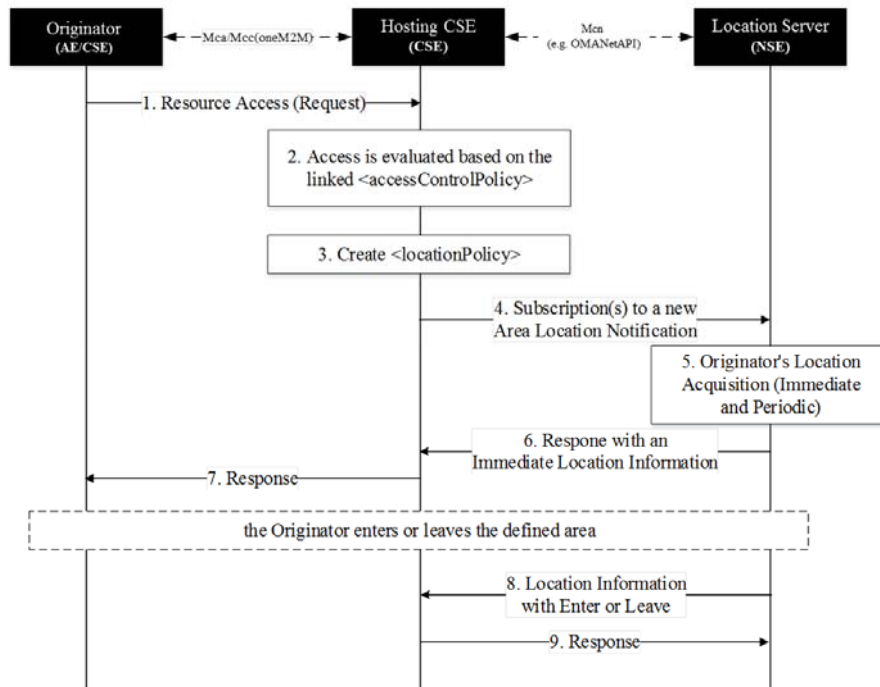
Originator
(AE/CSE)

Mca/Mcc(oneM2M)

Hosting CSE
(CSE)

Mcn
(e.g. OMANetAPI)

Location Server
(NSE)

1. Resource Access (Request)

2. Access is evaluated based on the linked <accessControlPolicy>

3. Create <locationPolicy>

4. Subscription(s) to a new Area Location Notification

5. Originator's Location Acquisition (Immediate and Periodic)

6. Respone with an Immediate Location Information

7. Response

the Originator enters or leaves the defined area

8. Location Information with Enter or Leave

9. Response